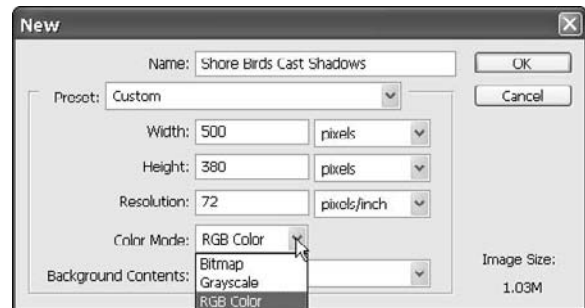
New

Name: Shore Birds Cast Shadows

OK

Preset: Custom

Cancel

Width: 500 pixels

Height: 380 pixels

Resolution: 72 pixels/inch

Color Mode: RGB Color

Bitmap
Grayscale
RGB Color

Background Contents:

Image Size:

1.03M